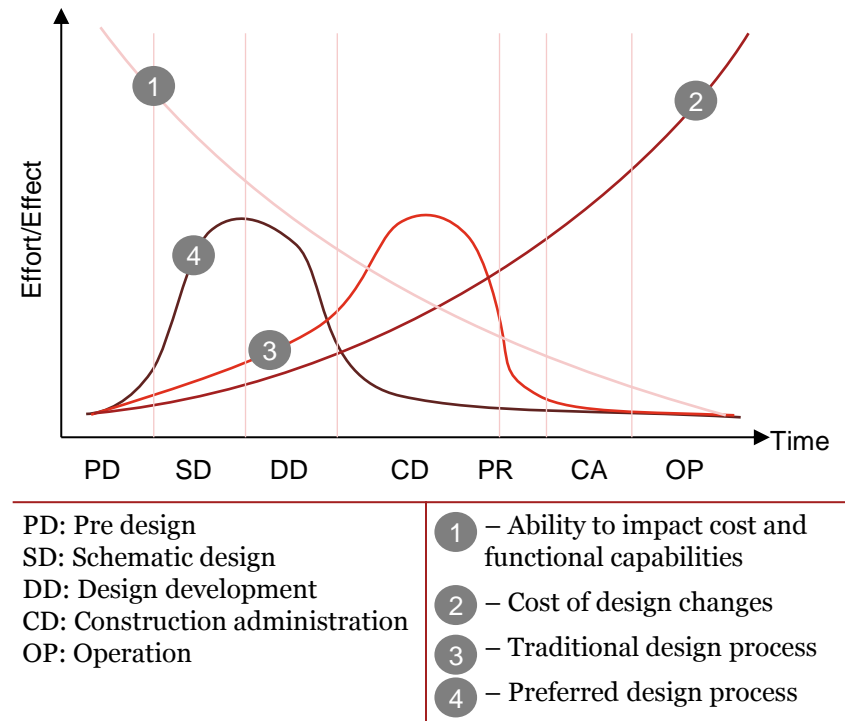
1

2

4

3

Effort/Effect

Time

PD SD DD CD PR CA OP

PD: Pre design
SD: Schematic design
DD: Design development
CD: Construction administration
OP: Operation

1 – Ability to impact cost and functional capabilities

2 – Cost of design changes

3 – Traditional design process

4 – Preferred design process